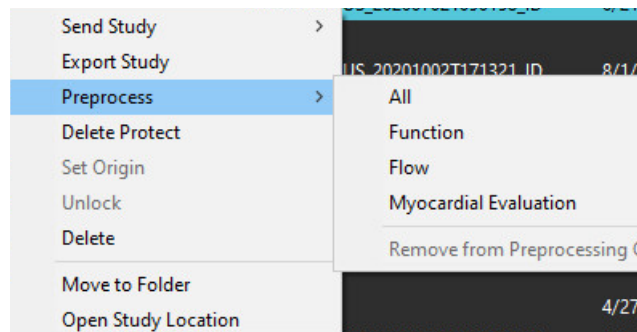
Send Study >
Export Study
Preprocess >
Delete Protect
Set Origin
Unlock
Delete
Move to Folder
Open Study Location

US_20201002T171321_ID 8/1/
4/27

All
Function
Flow
Myocardial Evaluation
Remove from Preprocessing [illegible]